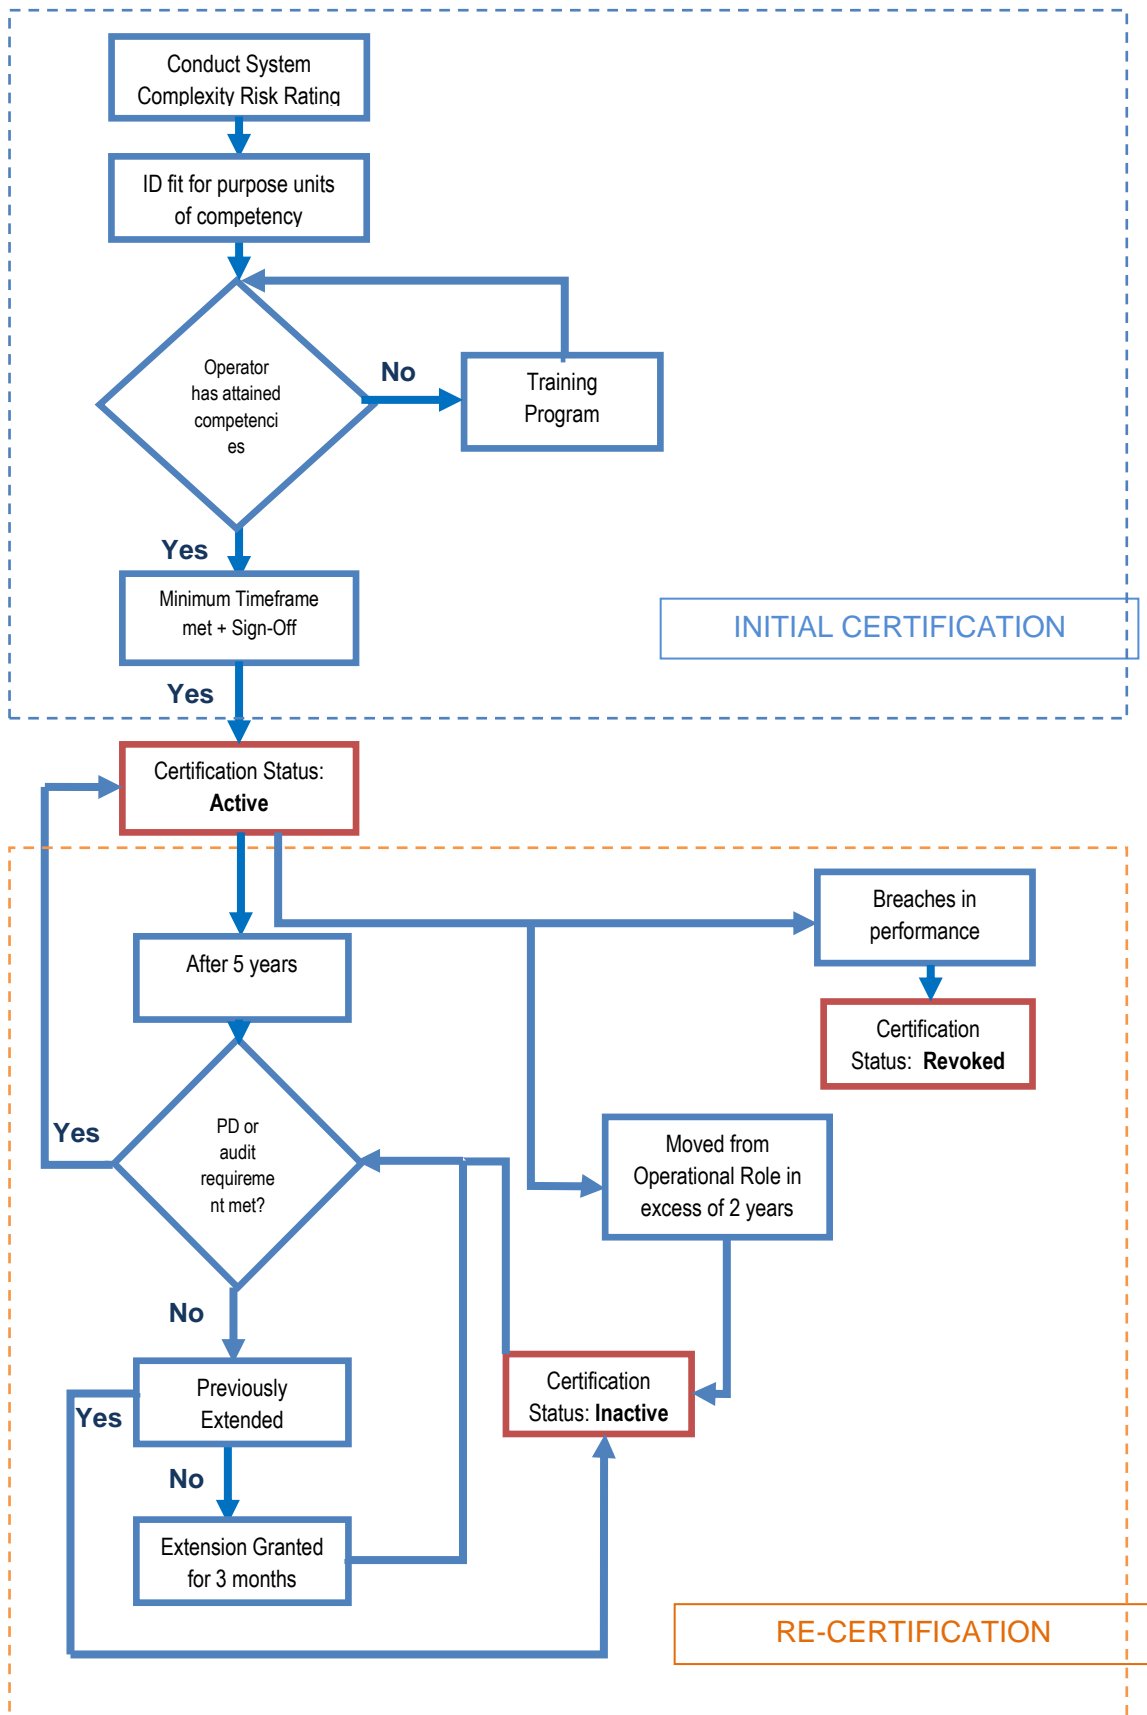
Conduct System Complexity Risk Rating

ID fit for purpose units of competency

Operator has attained competencies

No

Training Program

Yes

Minimum Timeframe met + Sign-Off

INITIAL CERTIFICATION

Yes

Certification Status: **Active**

Breaches in performance

After 5 years

Certification Status: **Revoked**

Yes

PD or audit requirement met?

Moved from Operational Role in excess of 2 years

No

Previously Extended

Yes

Certification Status: **Inactive**

No

Extension Granted for 3 months

RE-CERTIFICATION